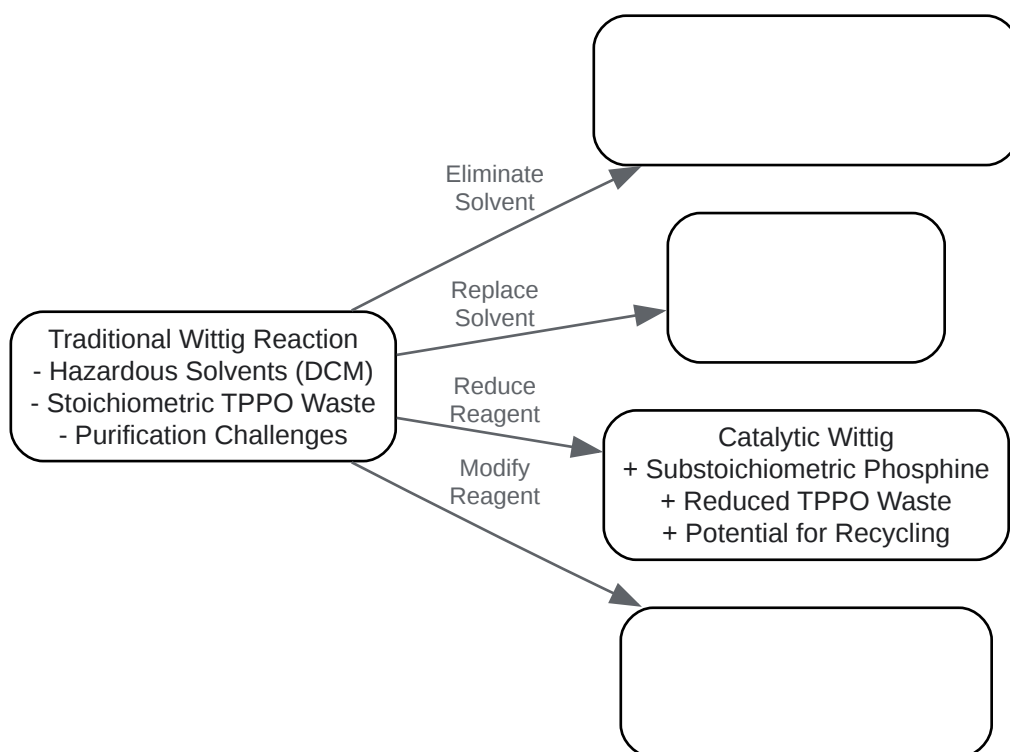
Traditional Wittig Reaction
- Hazardous Solvents (DCM)
- Stoichiometric TPPO Waste
- Purification Challenges

Eliminate Solvent

Replace Solvent

Reduce Reagent

Modify Reagent

Catalytic Wittig
+ Substoichiometric Phosphine
+ Reduced TPPO Waste
+ Potential for Recycling